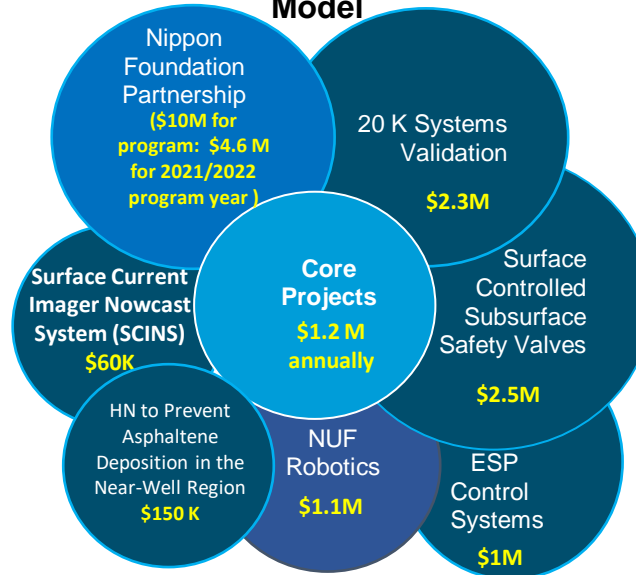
Model

Nippon Foundation Partnership
($10M for program: $4.6 M for 2021/2022 program year )

20 K Systems Validation
$2.3M

Core Projects
$1.2 M annually

Surface Current Imager Nowcast System (SCINS)
$60K

Surface Controlled Subsurface Safety Valves
$2.5M

HN to Prevent Asphaltene Deposition in the Near-Well Region
$150 K

NUF Robotics
$1.1M

ESP Control Systems
$1M